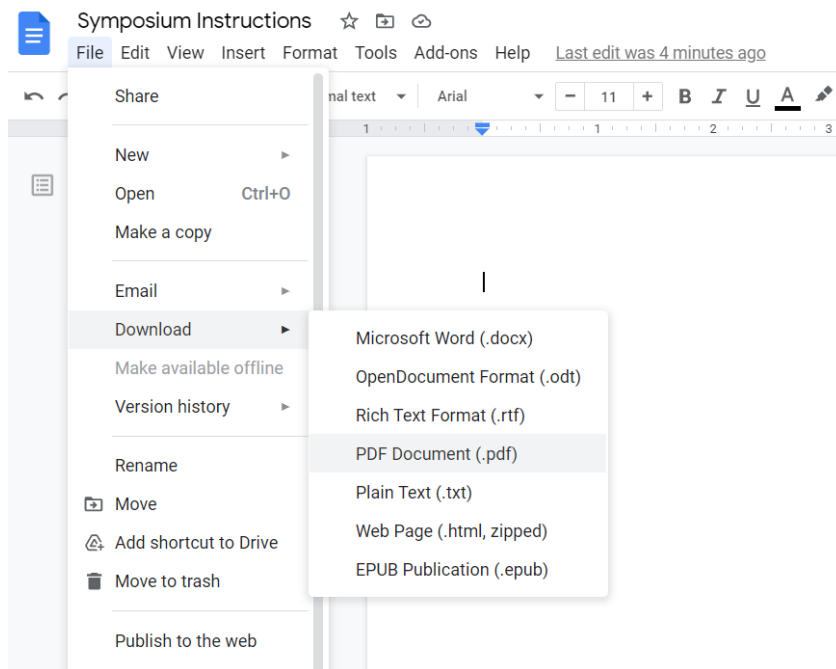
Symposium Instructions

File Edit View Insert Format Tools Add-ons Help Last edit was 4 minutes ago

nal text

Arial

11

B I U A

1 1 2 3

Share

New

Open Ctrl+O

Make a copy

Email

Download

Make available offline

Version history

Rename

Move

Add shortcut to Drive

Move to trash

Publish to the web

Microsoft Word (.docx)

OpenDocument Format (.odt)

Rich Text Format (.rtf)

PDF Document (.pdf)

Plain Text (.txt)

Web Page (.html, zipped)

EPUB Publication (.epub)